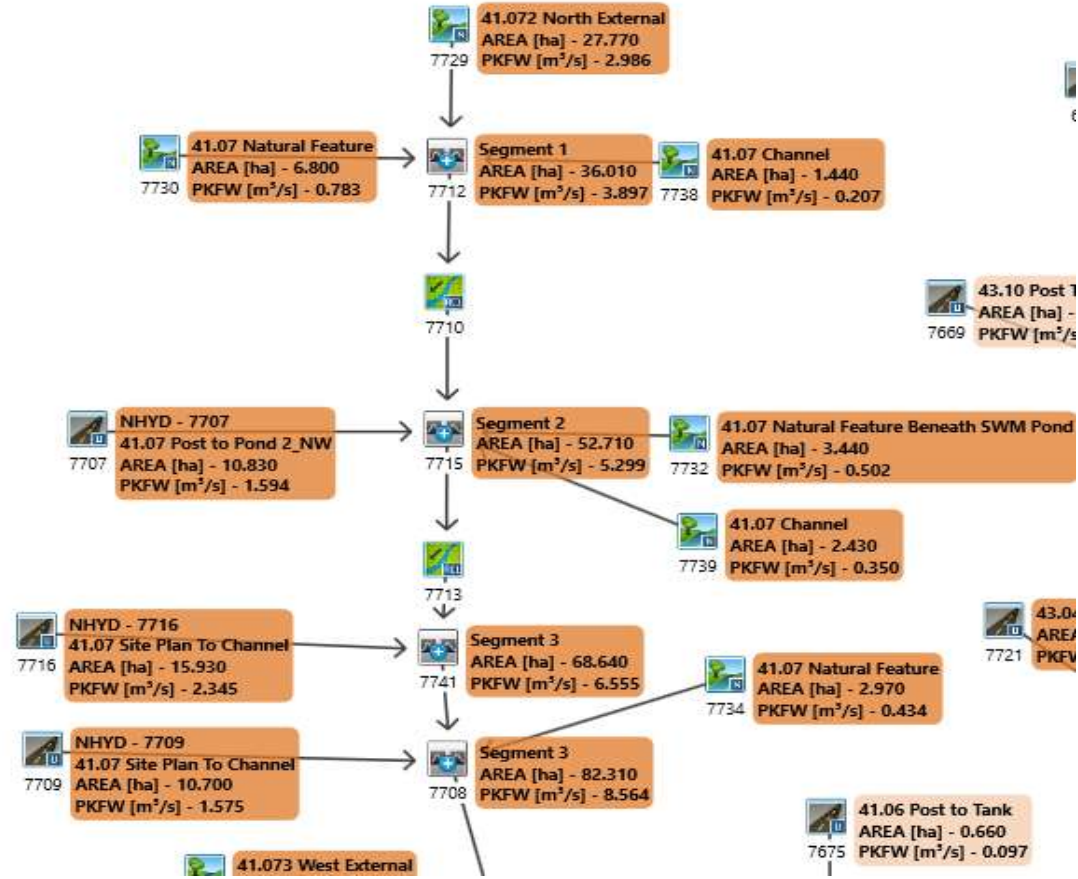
7729
41.072 North External
AREA [ha] - 27.770
PKFW [m³/s] - 2.986

6

7730
41.07 Natural Feature
AREA [ha] - 6.800
PKFW [m³/s] - 0.783

7712
Segment 1
AREA [ha] - 36.010
PKFW [m³/s] - 3.897

7738
41.07 Channel
AREA [ha] - 1.440
PKFW [m³/s] - 0.207

7710

7669
43.10 Post T
AREA [ha] -
PKFW [m³/s

7707
NHYD - 7707
41.07 Post to Pond 2_NW
AREA [ha] - 10.830
PKFW [m³/s] - 1.594

7715
Segment 2
AREA [ha] - 52.710
PKFW [m³/s] - 5.299

7732
41.07 Natural Feature Beneath SWM Pond
AREA [ha] - 3.440
PKFW [m³/s] - 0.502

7739
41.07 Channel
AREA [ha] - 2.430
PKFW [m³/s] - 0.350

7713

7716
NHYD - 7716
41.07 Site Plan To Channel
AREA [ha] - 15.930
PKFW [m³/s] - 2.345

7741
Segment 3
AREA [ha] - 68.640
PKFW [m³/s] - 6.555

7721
43.0
AREA
PKFW

7734
41.07 Natural Feature
AREA [ha] - 2.970
PKFW [m³/s] - 0.434

7709
NHYD - 7709
41.07 Site Plan To Channel
AREA [ha] - 10.700
PKFW [m³/s] - 1.575

7708
Segment 3
AREA [ha] - 82.310
PKFW [m³/s] - 8.564

7675
41.06 Post to Tank
AREA [ha] - 0.660
PKFW [m³/s] - 0.097

41.073 West External